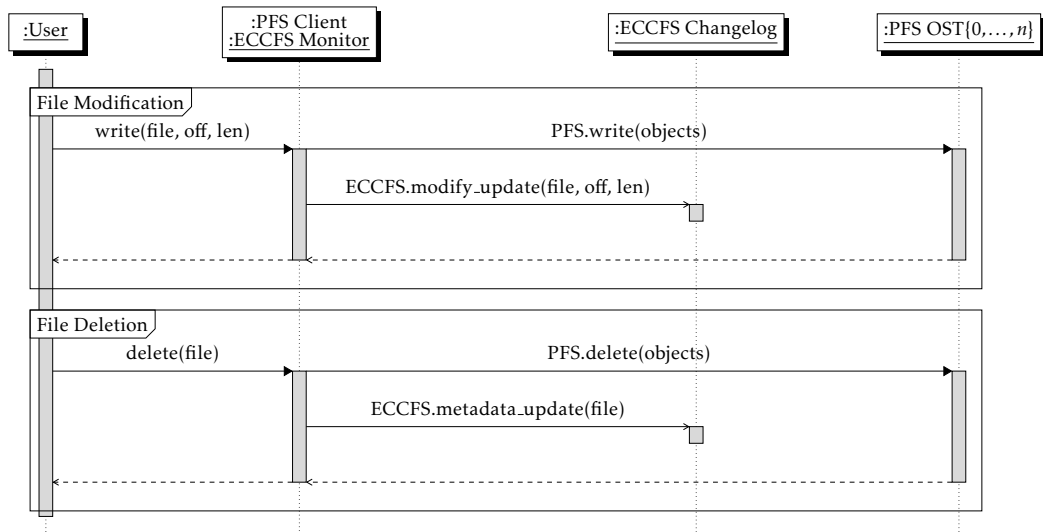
:User

:PFS Client
:ECCFS Monitor

:ECCFS Changelog

:PFS OST$\{0,\ldots,n\}$

File Modification

write(file, off, len)

PFS.write(objects)

ECCFS.modify_update(file, off, len)

File Deletion

delete(file)

PFS.delete(objects)

ECCFS.metadata_update(file)